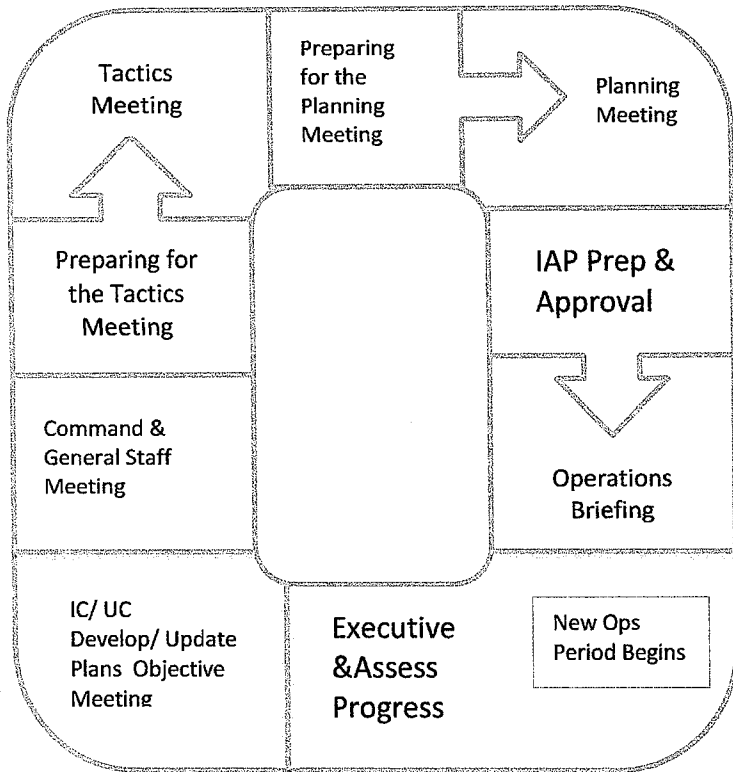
Tactics Meeting

Preparing for the Planning Meeting

Planning Meeting

Preparing for the Tactics Meeting

IAP Prep & Approval

Command & General Staff Meeting

Operations Briefing

IC/ UC Develop/ Update Plans Objective Meeting

Executive &Assess Progress

New Ops Period Begins